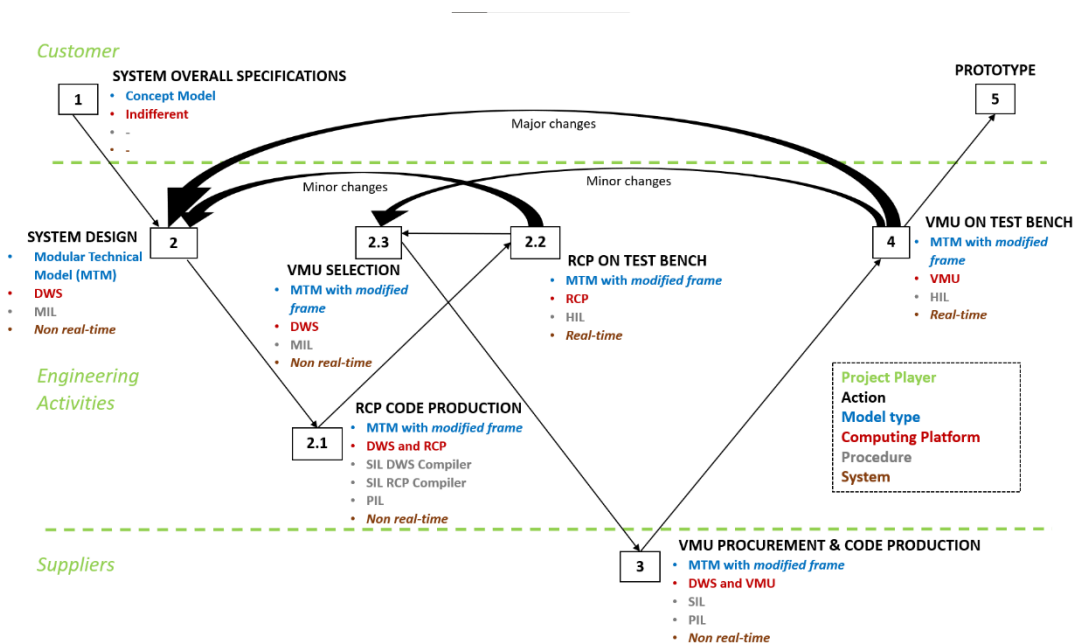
Customer

1

SYSTEM OVERALL SPECIFICATIONS
- Concept Model
- Indifferent
- -
- -

PROTOTYPE

5

Major changes

Minor changes

Minor changes

SYSTEM DESIGN
- Modular Technical Model (MTM)
- DWS
- MIL
- Non real-time

2

2.3

2.2

VMU SELECTION
- MTM with modified frame
- DWS
- MIL
- Non real-time

RCP ON TEST BENCH
- MTM with modified frame
- RCP
- HIL
- Real-time

4

VMU ON TEST BENCH
- MTM with modified frame
- VMU
- HIL
- Real-time

Engineering Activities

RCP CODE PRODUCTION
- MTM with modified frame
- DWS and RCP
- SIL DWS Compiler
- SIL RCP Compiler
- PIL
- Non real-time

2.1

Project Player
Action
Model type
Computing Platform
Procedure
System

Suppliers

3

VMU PROCUREMENT & CODE PRODUCTION
- MTM with modified frame
- DWS and VMU
- SIL
- PIL
- Non real-time